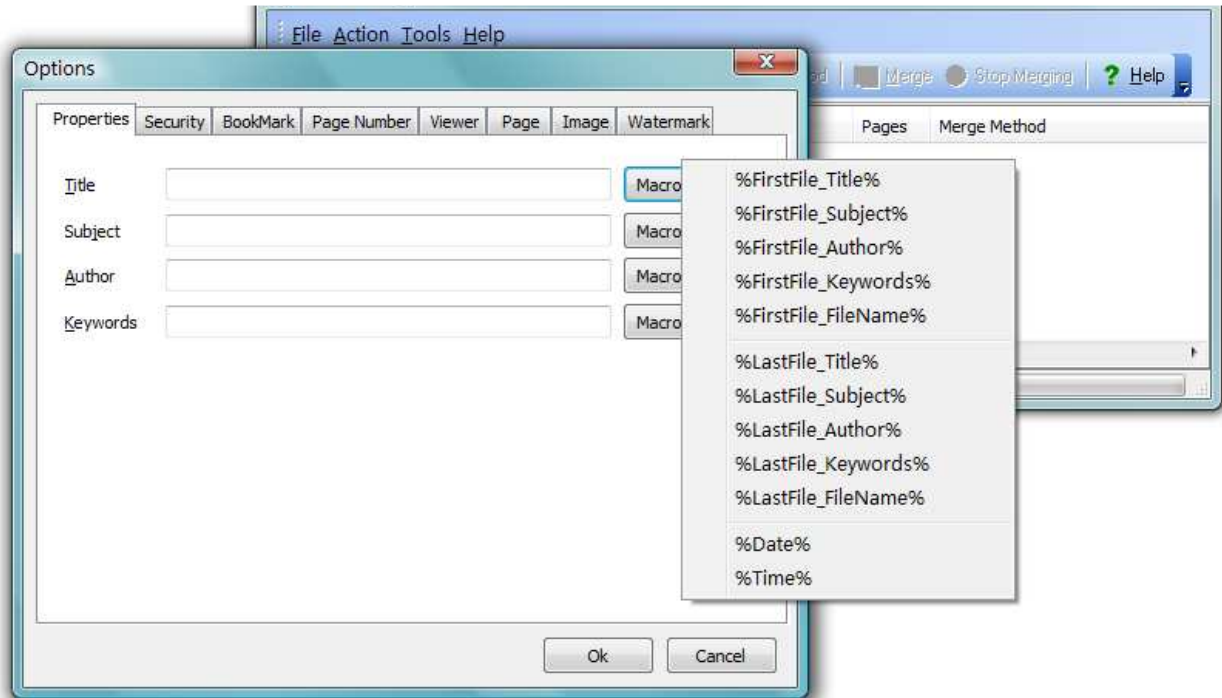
File Action Tools Help

Options

d | Merge Stop Merging | ? Help

Properties | Security | BookMark | Page Number | Viewer | Page | Image | Watermark

Pages Merge Method

Title Macro

Subject Macro

Author Macro

Keywords Macro

%FirstFile_Title%
%FirstFile_Subject%
%FirstFile_Author%
%FirstFile_Keywords%
%FirstFile_FileName%

%LastFile_Title%
%LastFile_Subject%
%LastFile_Author%
%LastFile_Keywords%
%LastFile_FileName%

%Date%
%Time%

Ok Cancel